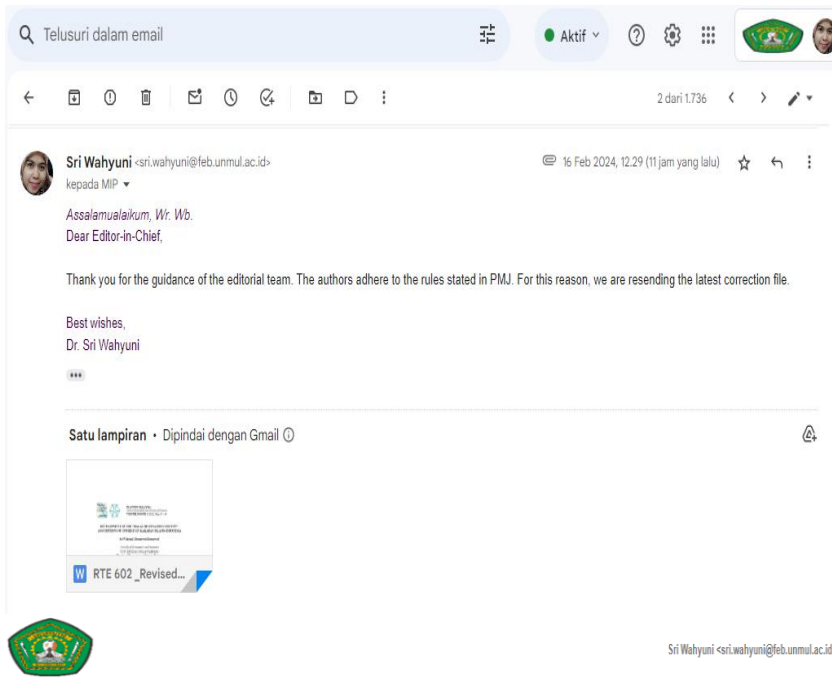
Telusuri dalam email

Aktif

2 dari 1.736

Sri Wahyuni <sri.wahyuni@feb.unmul.ac.id>
kepada MIP

16 Feb 2024, 12.29 (11 jam yang lalu)

Assalamualaikum, Wr. Wb.
Dear Editor-in-Chief,

Thank you for the guidance of the editorial team. The authors adhere to the rules stated in PMJ. For this reason, we are resending the latest correction file.

Best wishes,
Dr. Sri Wahyuni

Satu lampiran • Dipindai dengan Gmail

RTE 602 _Revised...

Sri Wahyuni <sri.wahyuni@feb.unmul.ac.id